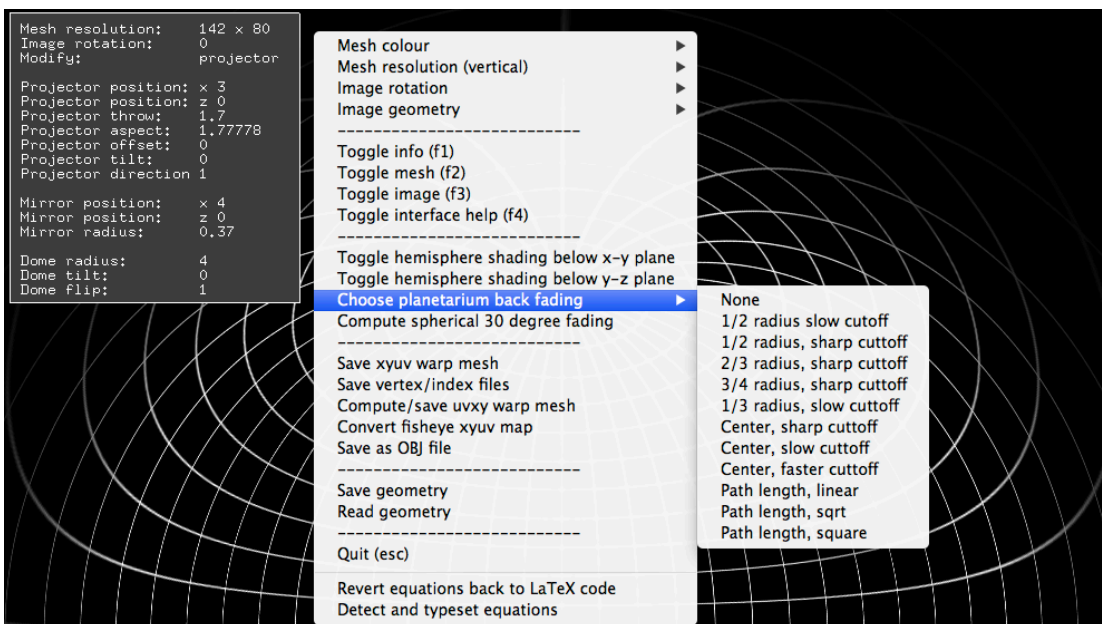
Mesh resolution: 142 x 80
Image rotation: 0
Modify: projector

Projector position: x 3
Projector position: z 0
Projector throw: 1.7
Projector aspect: 1.77778
Projector offset: 0
Projector tilt: 0
Projector direction 1

Mirror position: x 4
Mirror position: z 0
Mirror radius: 0.37

Dome radius: 4
Dome tilt: 0
Dome flip: 1

Mesh colour
Mesh resolution (vertical)
Image rotation
Image geometry
----------------------------
Toggle info (f1)
Toggle mesh (f2)
Toggle image (f3)
Toggle interface help (f4)
----------------------------
Toggle hemisphere shading below x-y plane
Toggle hemisphere shading below y-z plane
Choose planetarium back fading
Compute spherical 30 degree fading
----------------------------
Save xyuv warp mesh
Save vertex/index files
Compute/save uvxy warp mesh
Convert fisheye xyuv map
Save as OBJ file
----------------------------
Save geometry
Read geometry
----------------------------
Quit (esc)

Revert equations back to LaTeX code
Detect and typeset equations

None
1/2 radius slow cutoff
1/2 radius, sharp cuttoff
2/3 radius, sharp cuttoff
3/4 radius, sharp cuttoff
1/3 radius, slow cuttoff
Center, sharp cuttoff
Center, slow cuttoff
Center, faster cuttoff
Path length, linear
Path length, sqrt
Path length, square